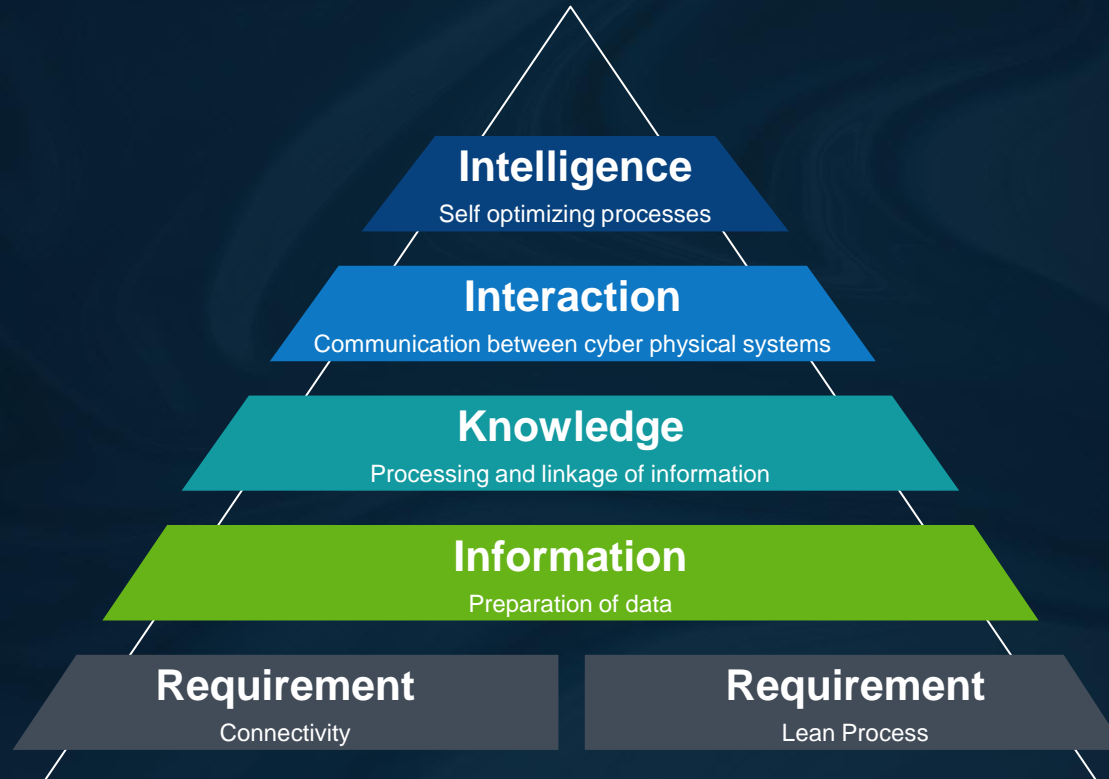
Intelligence
Self optimizing processes

Interaction
Communication between cyber physical systems

Knowledge
Processing and linkage of information

Information
Preparation of data

Requirement
Connectivity

Requirement
Lean Process